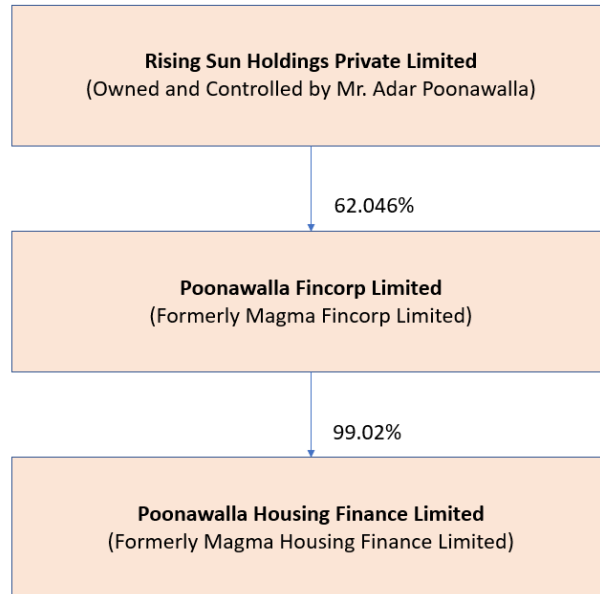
**Rising Sun Holdings Private Limited**
(Owned and Controlled by Mr. Adar Poonawalla)

62.046%

**Poonawalla Fincorp Limited**
(Formerly Magma Fincorp Limited)

99.02%

**Poonawalla Housing Finance Limited**
(Formerly Magma Housing Finance Limited)